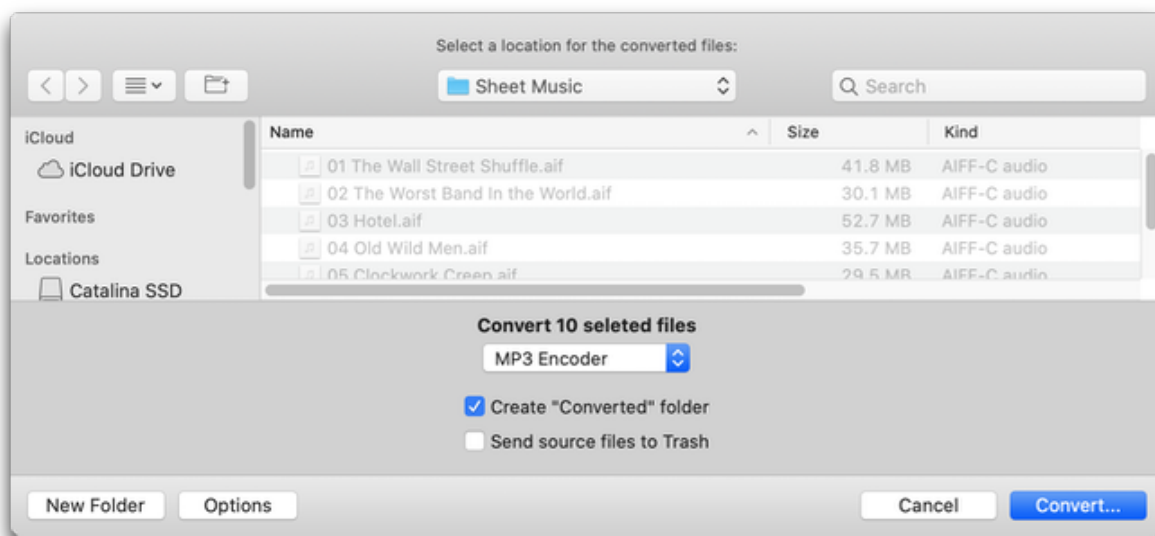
Select a location for the converted files:

Sheet Music

Search

iCloud

iCloud Drive

Favorites

Locations

Catalina SSD

| Name | Size | Kind |
|---|---|---|
| 01 The Wall Street Shuffle.aif | 41.8 MB | AIFF-C audio |
| 02 The Worst Band In the World.aif | 30.1 MB | AIFF-C audio |
| 03 Hotel.aif | 52.7 MB | AIFF-C audio |
| 04 Old Wild Men.aif | 35.7 MB | AIFF-C audio |
| 05 Clockwork Creep.aif | 29.5 MB | AIFF-C audio |

Convert 10 seleted files

MP3 Encoder

Create "Converted" folder

Send source files to Trash

New Folder

Options

Cancel

Convert...